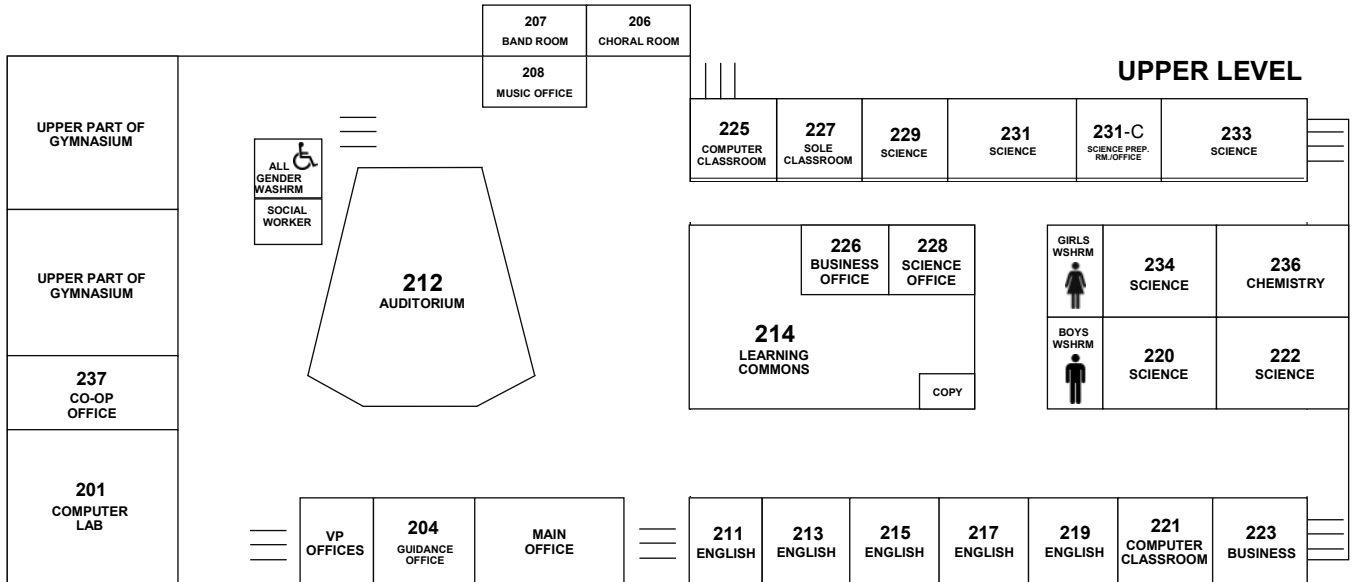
207
BAND ROOM

206
CHORAL ROOM

208
MUSIC OFFICE

UPPER LEVEL

UPPER PART OF GYMNASIUM

ALL GENDER WASHRM

SOCIAL WORKER

225
COMPUTER CLASSROOM

227
SOLE CLASSROOM

229
SCIENCE

231
SCIENCE

231-C
SCIENCE PREP. RM./OFFICE

233
SCIENCE

226
BUSINESS OFFICE

228
SCIENCE OFFICE

GIRLS WSHRM

234
SCIENCE

236
CHEMISTRY

UPPER PART OF GYMNASIUM

212
AUDITORIUM

214
LEARNING COMMONS

BOYS WSHRM

220
SCIENCE

222
SCIENCE

COPY

237
CO-OP OFFICE

201
COMPUTER LAB

VP OFFICES

204
GUIDANCE OFFICE

MAIN OFFICE

211
ENGLISH

213
ENGLISH

215
ENGLISH

217
ENGLISH

219
ENGLISH

221
COMPUTER CLASSROOM

223
BUSINESS